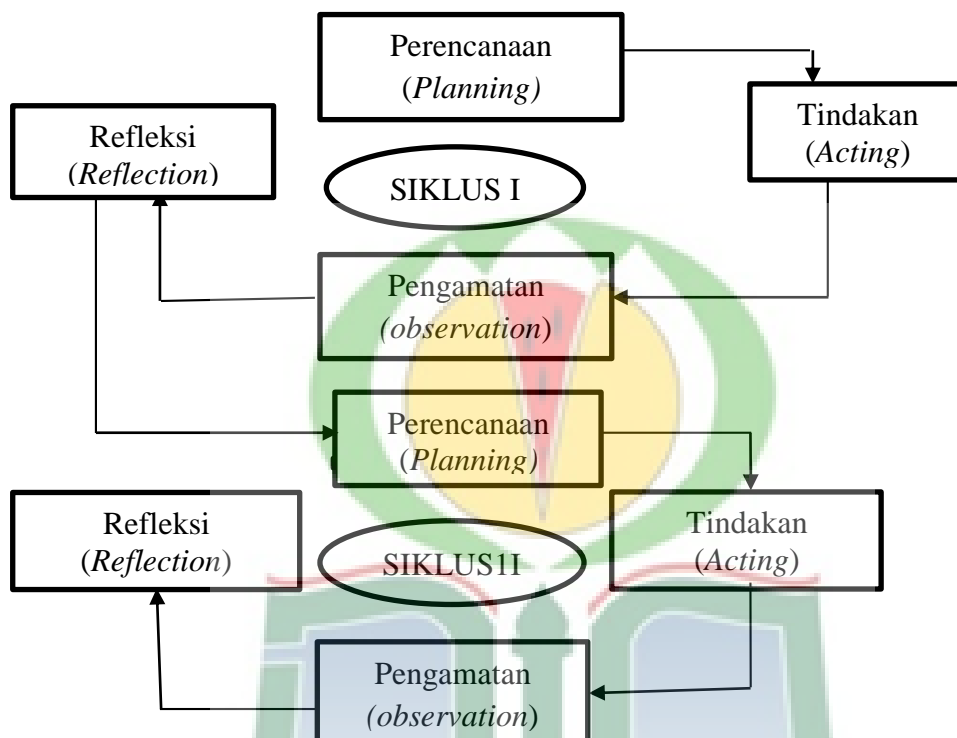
Perencanaan (Planning)

Tindakan (Acting)

Refleksi (Reflection)

SIKLUS I

Pengamatan (observation)

Perencanaan (Planning)

Refleksi (Reflection)

SIKLUS1I

Tindakan (Acting)

Pengamatan (observation)